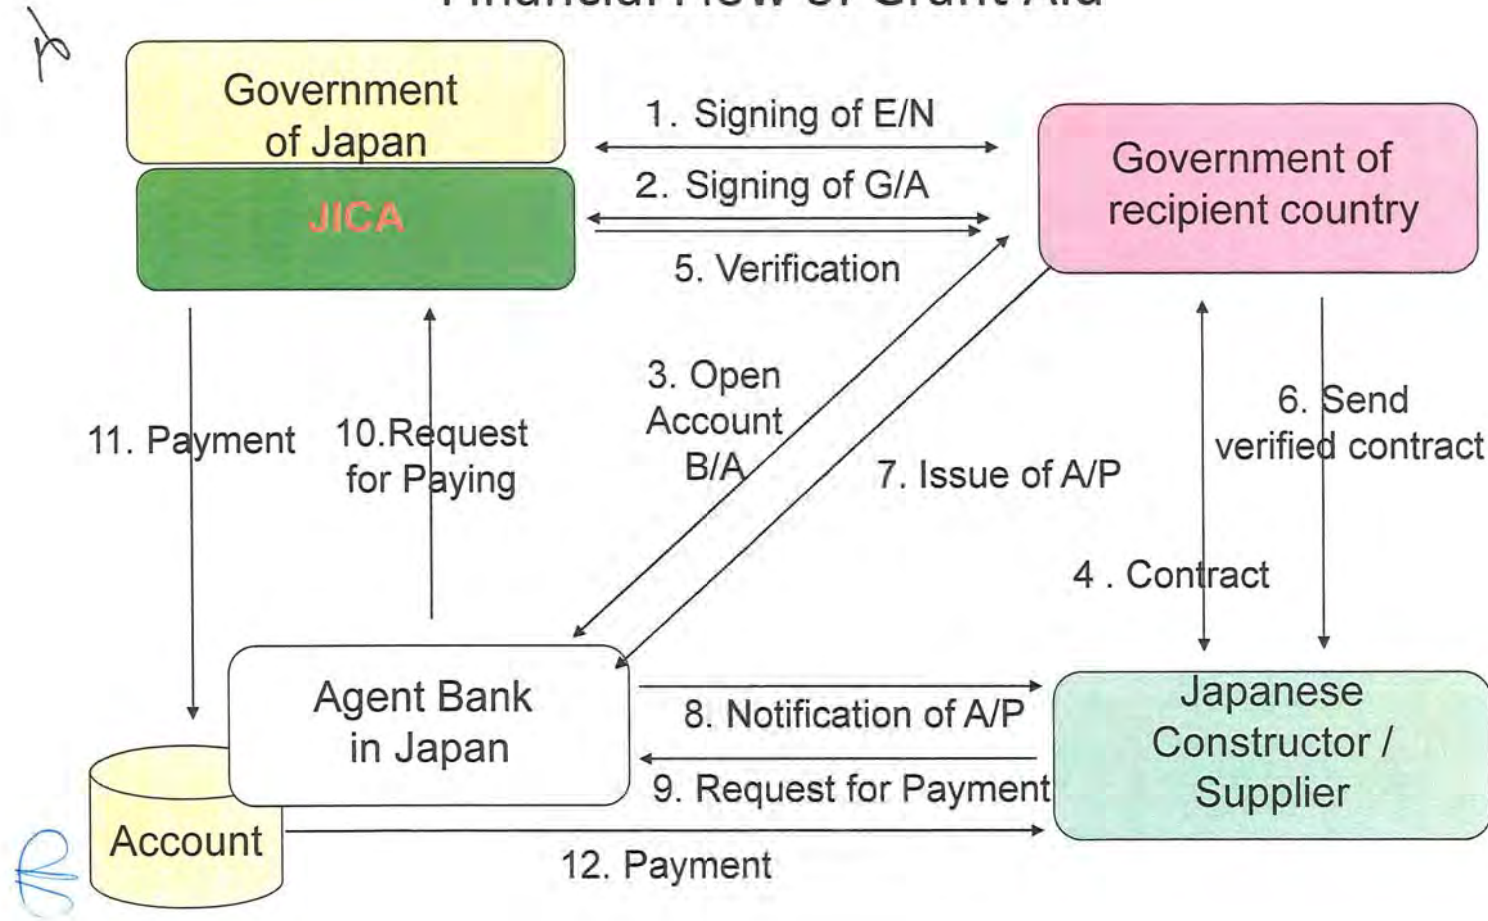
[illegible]

Government of Japan

JICA

1. Signing of E/N

2. Signing of G/A

5. Verification

Government of recipient country

11. Payment

10.Request for Paying

3. Open Account B/A

7. Issue of A/P

6. Send verified contract

4 . Contract

Agent Bank in Japan

8. Notification of A/P

9. Request for Payment

Japanese Constructor / Supplier

Account

12. Payment